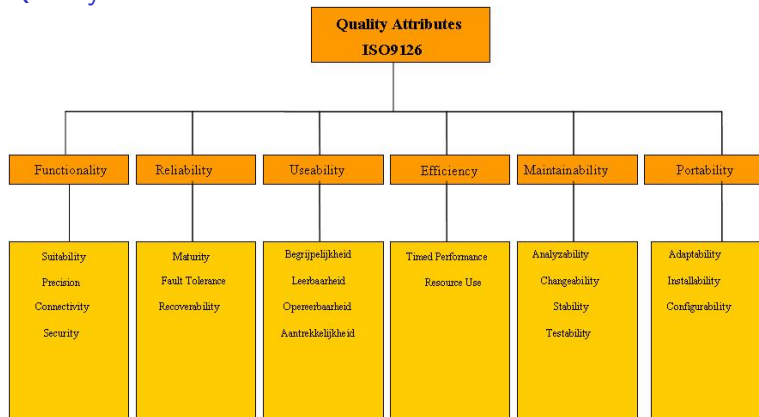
Quality Attributes
ISO9126

Functionality

Suitability
Precision
Connectivity
Security

Reliability

Maturity
Fault Tolerance
Recoverability

Useability

Begrijpelijkheid
Leerbaarheid
Opereerbaarheid
Aantrekkelijkheid

Efficiency

Timed Performance
Resource Use

Maintainability

Analyzability
Changeability
Stability
Testability

Portability

Adaptability
Installability
Configurability